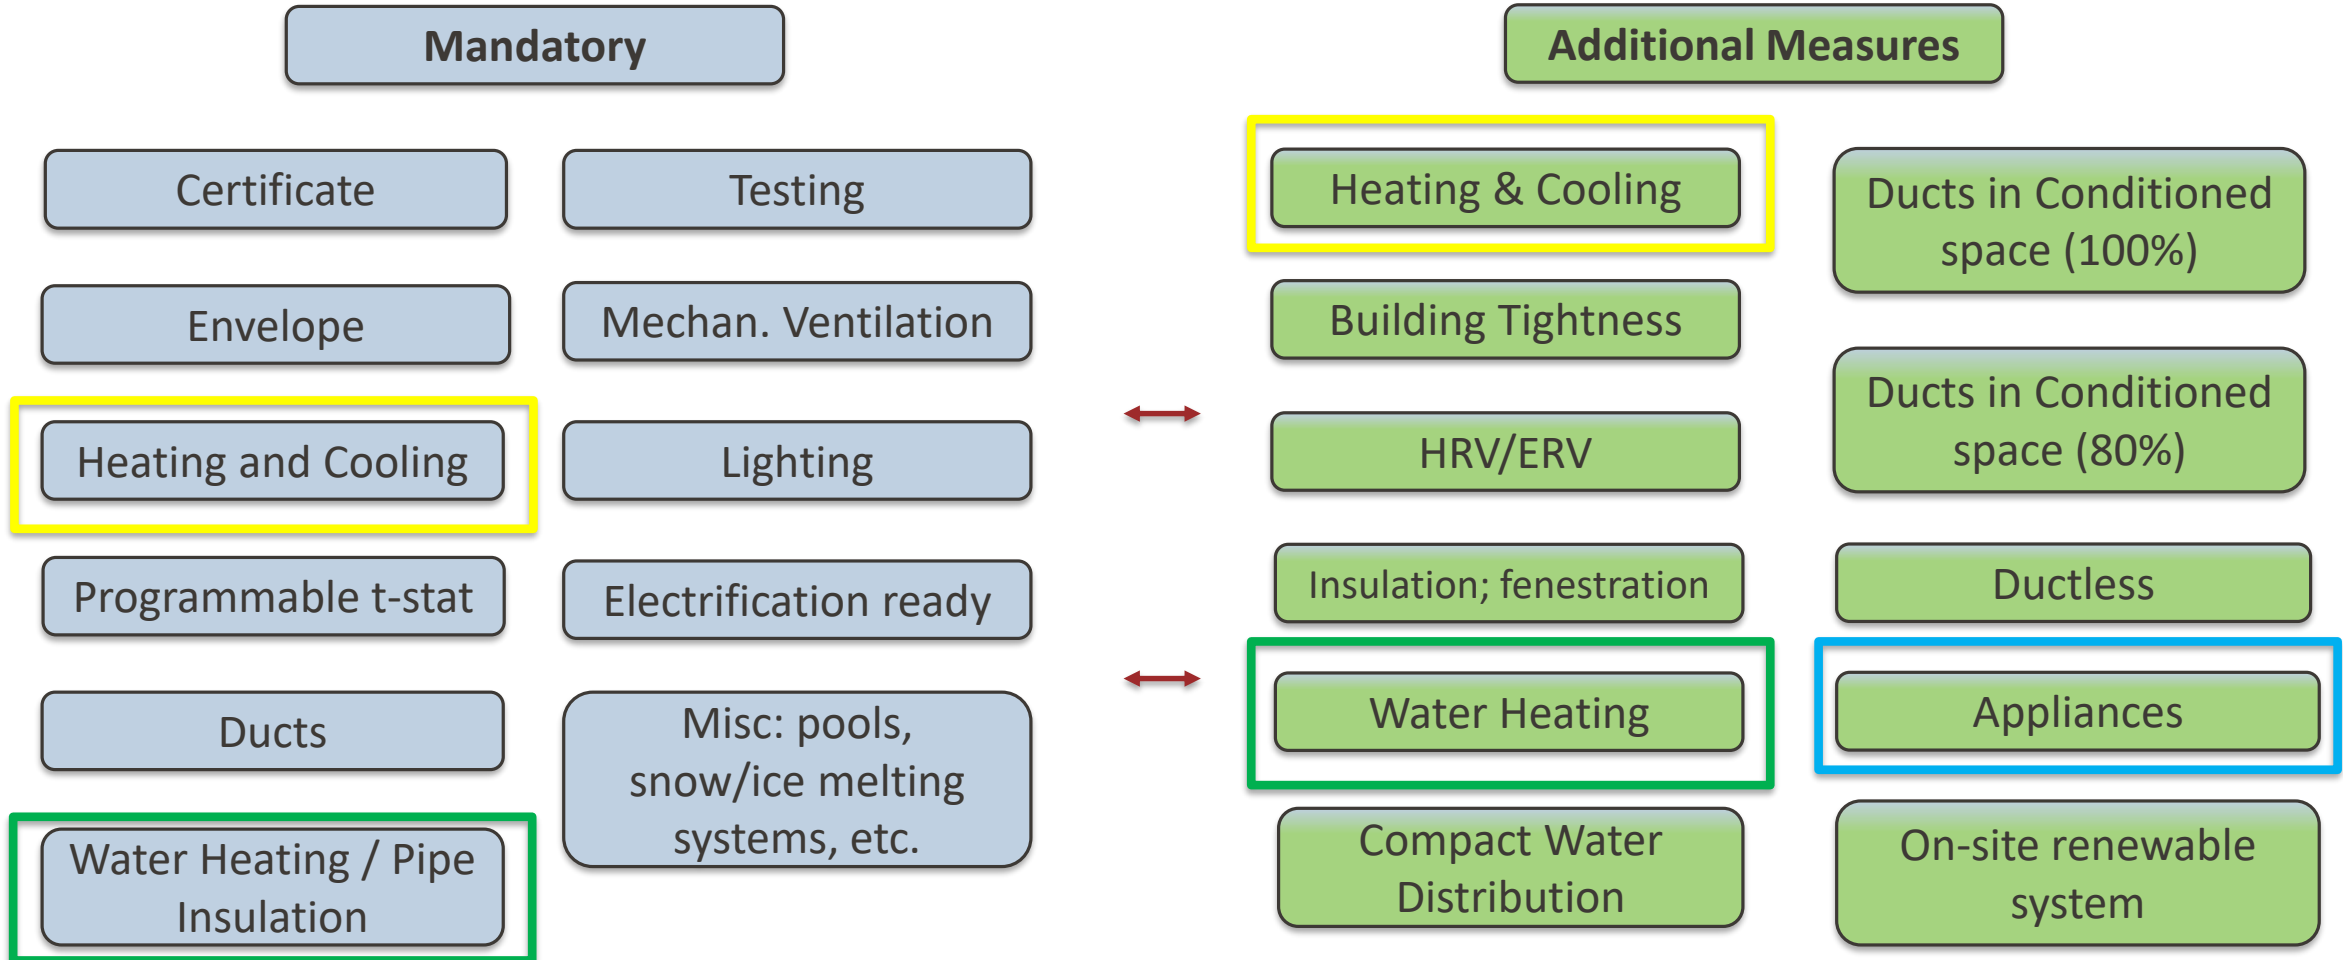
Mandatory

Certificate

Testing

Envelope

Mechan. Ventilation

Heating and Cooling

Lighting

Programmable t-stat

Electrification ready

Ducts

Misc: pools, snow/ice melting systems, etc.

Water Heating / Pipe Insulation

Additional Measures

Heating & Cooling

Ducts in Conditioned space (100%)

Building Tightness

Ducts in Conditioned space (80%)

HRV/ERV

Insulation; fenestration

Ductless

Water Heating

Appliances

Compact Water Distribution

On-site renewable system